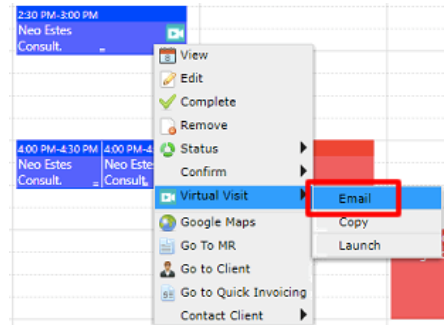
2:30 PM-3:00 PM
Neo Estes
Consult.

View
Edit
Complete
Remove
Status
Confirm
Virtual Visit
Google Maps
Go To MR
Go to Client
Go to Quick Invoicing
Contact Client

Email
Copy
Launch

4:00 PM-4:30 PM
Neo Estes
Consult.

4:00 PM
Neo Este
Consult.